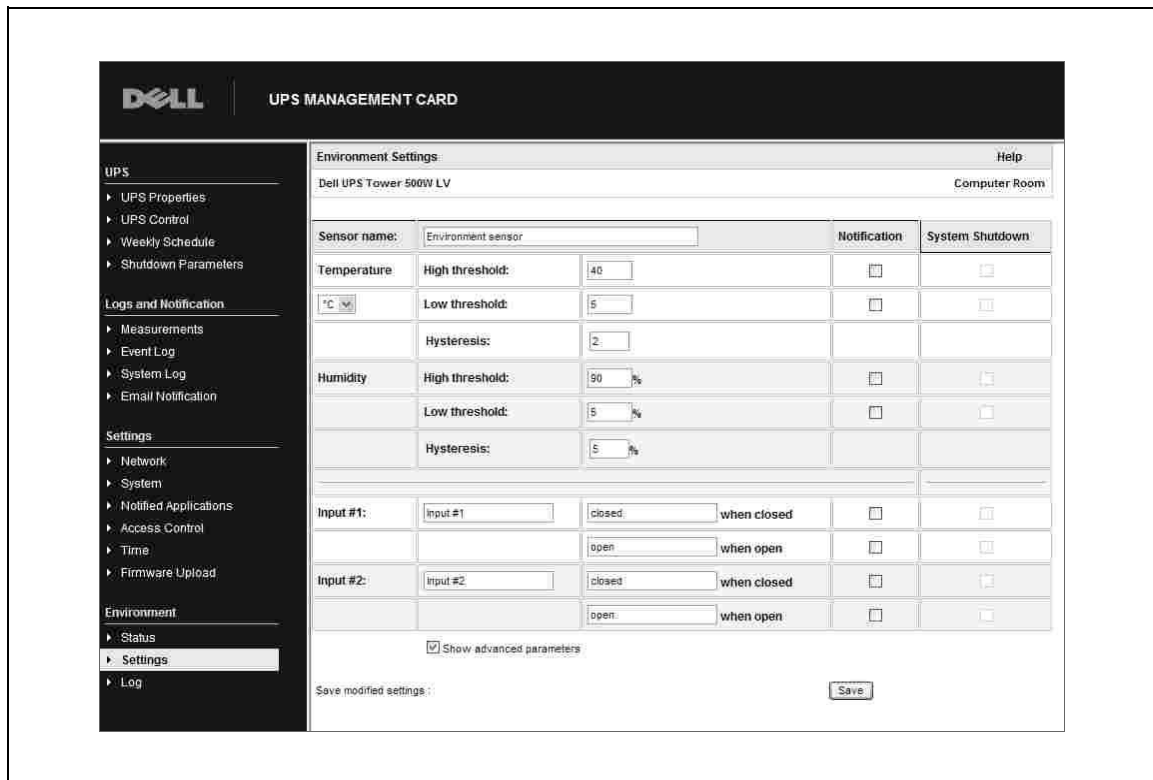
DELL UPS MANAGEMENT CARD

UPS
UPS Properties
UPS Control
Weekly Schedule
Shutdown Parameters

Logs and Notification
Measurements
Event Log
System Log
Email Notification

Settings
Network
System
Notified Applications
Access Control
Time
Firmware Upload

Environment
Status
Settings
Log

Environment Settings
Help
Dell UPS Tower 500W LV
Computer Room

| Sensor name: | Environment sensor | | Notification | System Shutdown |
|---|---|---|---|---|
| Temperature | High threshold: | 40 | | |
| °C | Low threshold: | 5 | | |
| | Hysteresis: | 2 | | |
| Humidity | High threshold: | 90 % | | |
| | Low threshold: | 5 % | | |
| | Hysteresis: | 5 % | | |
| Input #1: | Input #1 | closed when closed | | |
| | | open when open | | |
| Input #2: | Input #2 | closed when closed | | |
| | | open when open | | |

Show advanced parameters

Save modified settings :
Save